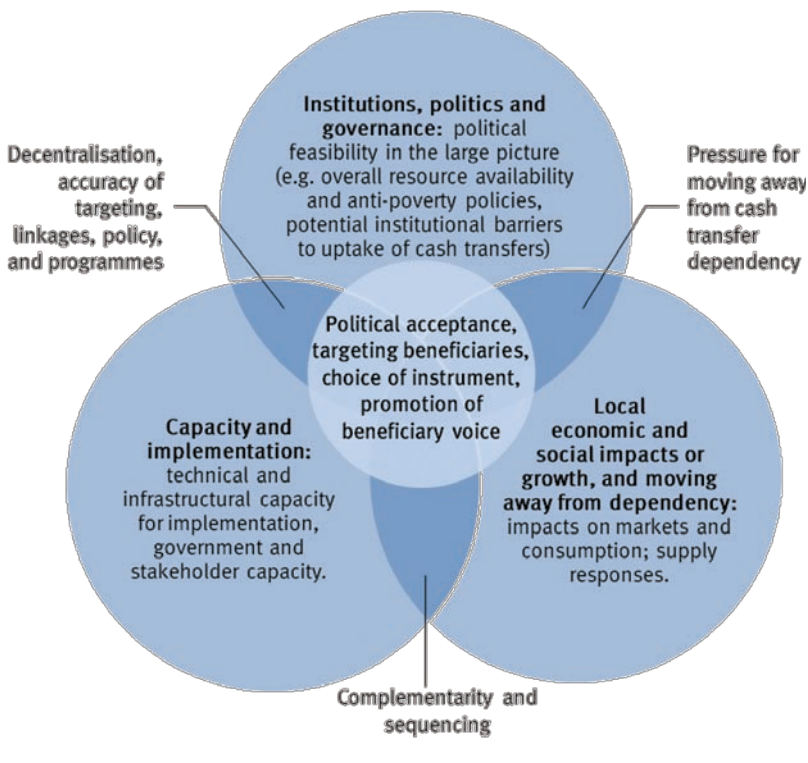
Institutions, politics and governance: political feasibility in the large picture (e.g. overall resource availability and anti-poverty policies, potential institutional barriers to uptake of cash transfers)

Decentralisation, accuracy of targeting, linkages, policy, and programmes

Pressure for moving away from cash transfer dependency

Political acceptance, targeting beneficiaries, choice of instrument, promotion of beneficiary voice

Capacity and implementation: technical and infrastructural capacity for implementation, government and stakeholder capacity.

Local economic and social impacts or growth, and moving away from dependency: impacts on markets and consumption; supply responses.

Complementarity and sequencing